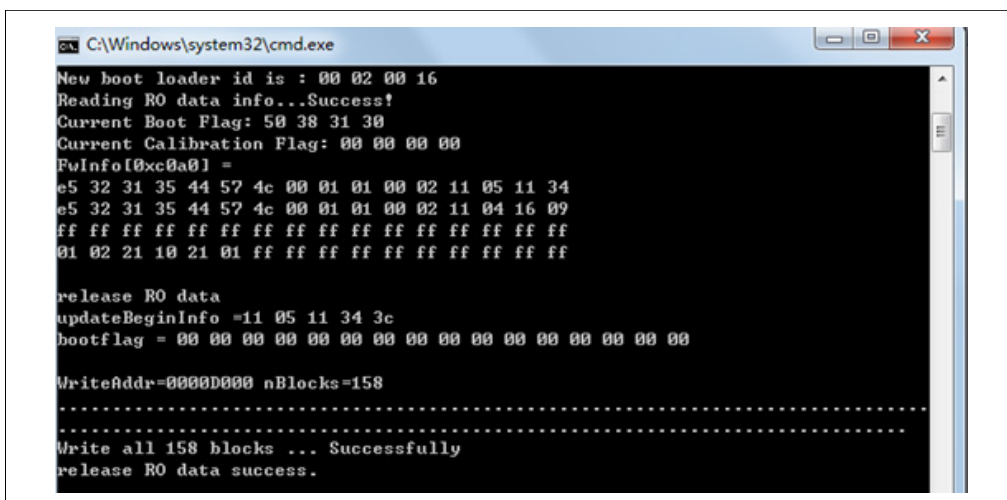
C:\Windows\system32\cmd.exe

New boot loader id is : 00 02 00 16
Reading RO data info...Success!
Current Boot Flag: 50 38 31 30
Current Calibration Flag: 00 00 00 00
FwInfo[0xc0a0] =
e5 32 31 35 44 57 4c 00 01 01 00 02 11 05 11 34
e5 32 31 35 44 57 4c 00 01 01 00 02 11 04 16 09
ff ff ff ff ff ff ff ff ff ff ff ff ff ff ff ff
01 02 21 10 21 01 ff ff ff ff ff ff ff ff ff ff

release RO data
updateBeginInfo =11 05 11 34 3c
bootflag = 00 00 00 00 00 00 00 00 00 00 00 00 00 00 00 00

WriteAddr=0000D000 nBlocks=158
..........................................................................
........................................................................
Write all 158 blocks ... Successfully
release RO data success.